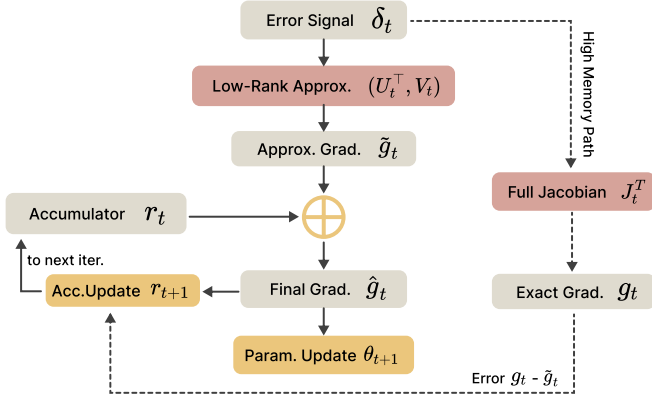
Error Signal $\delta_t$

High Memory Path

Low-Rank Approx. $(U_t^\top, V_t)$

Approx. Grad. $\tilde{g}_t$

Full Jacobian $J_t^T$

Accumulator $r_t$

to next iter.

Acc.Update $r_{t+1}$

Final Grad. $\hat{g}_t$

Exact Grad. $g_t$

Param. Update $\theta_{t+1}$

Error $g_t$ - $\tilde{g}_t$